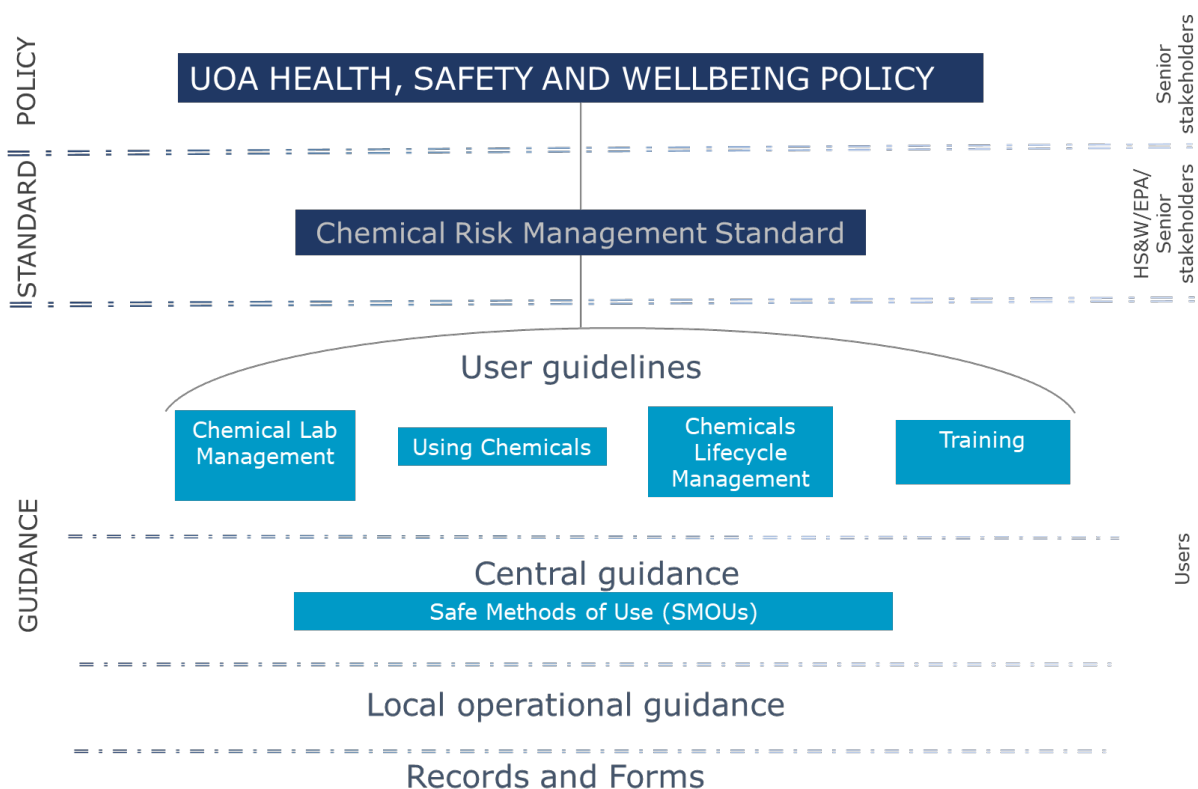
POLICY

UOA HEALTH, SAFETY AND WELLBEING POLICY

Senior stakeholders

STANDARD

Chemical Risk Management Standard

HS&W/EPA/ Senior stakeholders

GUIDANCE

User guidelines

Chemical Lab Management

Using Chemicals

Chemicals Lifecycle Management

Training

Central guidance

Safe Methods of Use (SMOUs)

Users

Local operational guidance

Records and Forms